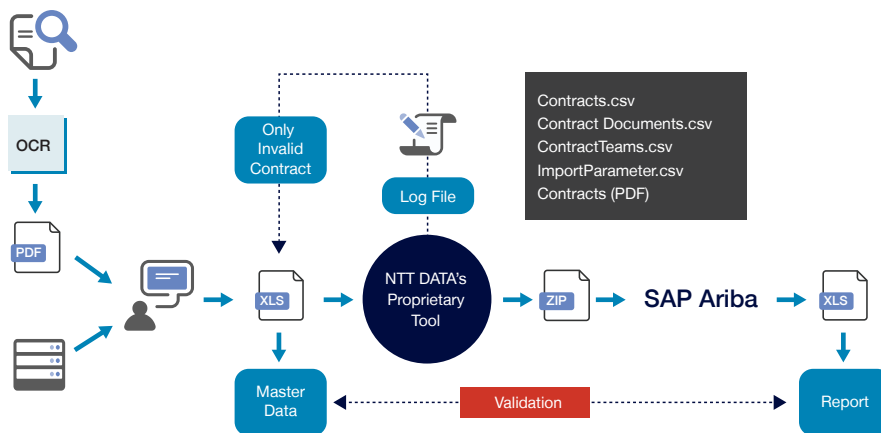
OCR

PDF

Only Invalid Contract

Log File

Contracts.csv
Contract Documents.csv
ContractTeams.csv
ImportParameter.csv
Contracts (PDF)

XLS

NTT DATA's Proprietary Tool

ZIP

SAP Ariba

XLS

Master Data

Validation

Report